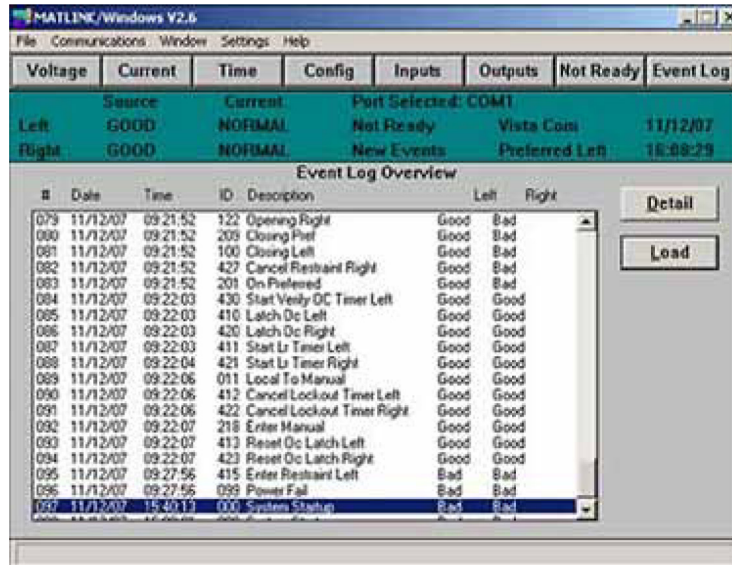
MATLINK/Windows V2.6

File Communications Window Settings Help

Voltage | Current | Time | Config | Inputs | Outputs | Not Ready | Event Log

| | Source | Current | Port Selected: COM1 | | |
|---|---|---|---|---|---|
| Left | GOOD | NORMAL | Not Ready | Vista Com | 11/12/07 |
| Right | GOOD | NORMAL | New Events | Preferred Left | 16:08:29 |

Event Log Overview

| # | Date | Time | ID | Description | Left | Right |
|---|---|---|---|---|---|---|
| 079 | 11/12/07 | 09:21:52 | 122 | Opening Right | Good | Bad |
| 080 | 11/12/07 | 09:21:52 | 203 | Closing Pref | Good | Bad |
| 081 | 11/12/07 | 09:21:52 | 100 | Closing Left | Good | Bad |
| 082 | 11/12/07 | 09:21:52 | 427 | Cancel Restraint Right | Good | Bad |
| 083 | 11/12/07 | 09:21:52 | 201 | On Preferred | Good | Bad |
| 084 | 11/12/07 | 09:22:03 | 430 | Start Verify OC Timer Left | Good | Good |
| 085 | 11/12/07 | 09:22:03 | 410 | Latch Oc Left | Good | Good |
| 086 | 11/12/07 | 09:22:03 | 420 | Latch Oc Right | Good | Good |
| 087 | 11/12/07 | 09:22:03 | 411 | Start Lr Timer Left | Good | Good |
| 088 | 11/12/07 | 09:22:04 | 421 | Start Lr Timer Right | Good | Good |
| 089 | 11/12/07 | 09:22:06 | 011 | Local To Manual | Good | Good |
| 090 | 11/12/07 | 09:22:06 | 412 | Cancel Lockout Timer Left | Good | Good |
| 091 | 11/12/07 | 09:22:06 | 422 | Cancel Lockout Timer Right | Good | Good |
| 092 | 11/12/07 | 09:22:07 | 218 | Enter Manual | Good | Good |
| 093 | 11/12/07 | 09:22:07 | 413 | Reset Oc Latch Left | Good | Good |
| 094 | 11/12/07 | 09:22:07 | 423 | Reset Oc Latch Right | Good | Good |
| 095 | 11/12/07 | 09:27:56 | 415 | Enter Restraint Left | Bad | Bad |
| 096 | 11/12/07 | 09:27:56 | 099 | Power Fail | Bad | Bad |
| 097 | 11/12/07 | 15:40:13 | 000 | System Startup | Bad | Bad |
| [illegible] | | | | | | |

Detail

Load